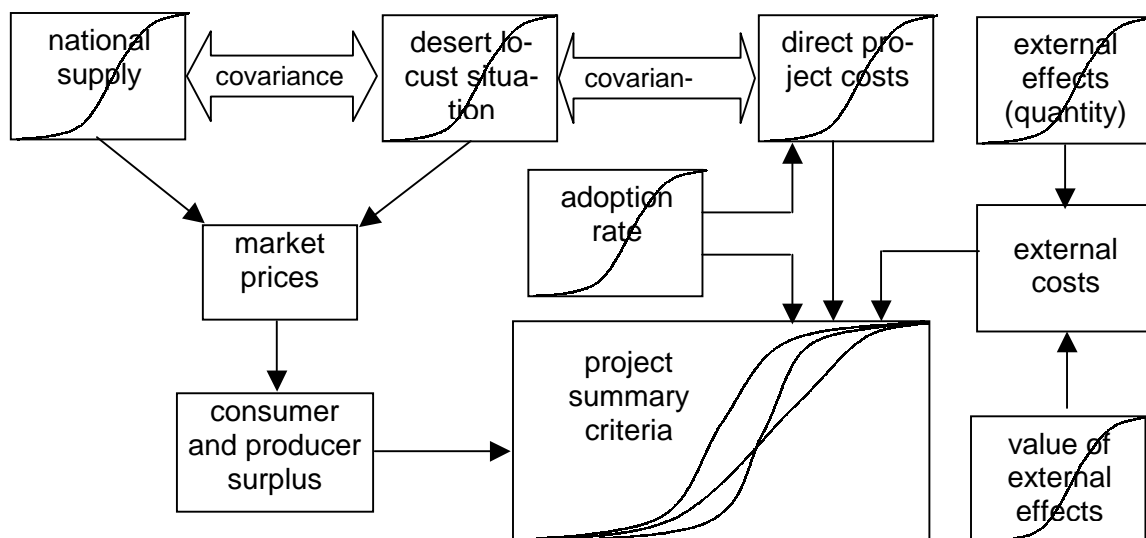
national supply

covariance

desert locust situation

covarian-

direct project costs

external effects (quantity)

adoption rate

market prices

external costs

project summary criteria

consumer and producer surplus

value of external effects